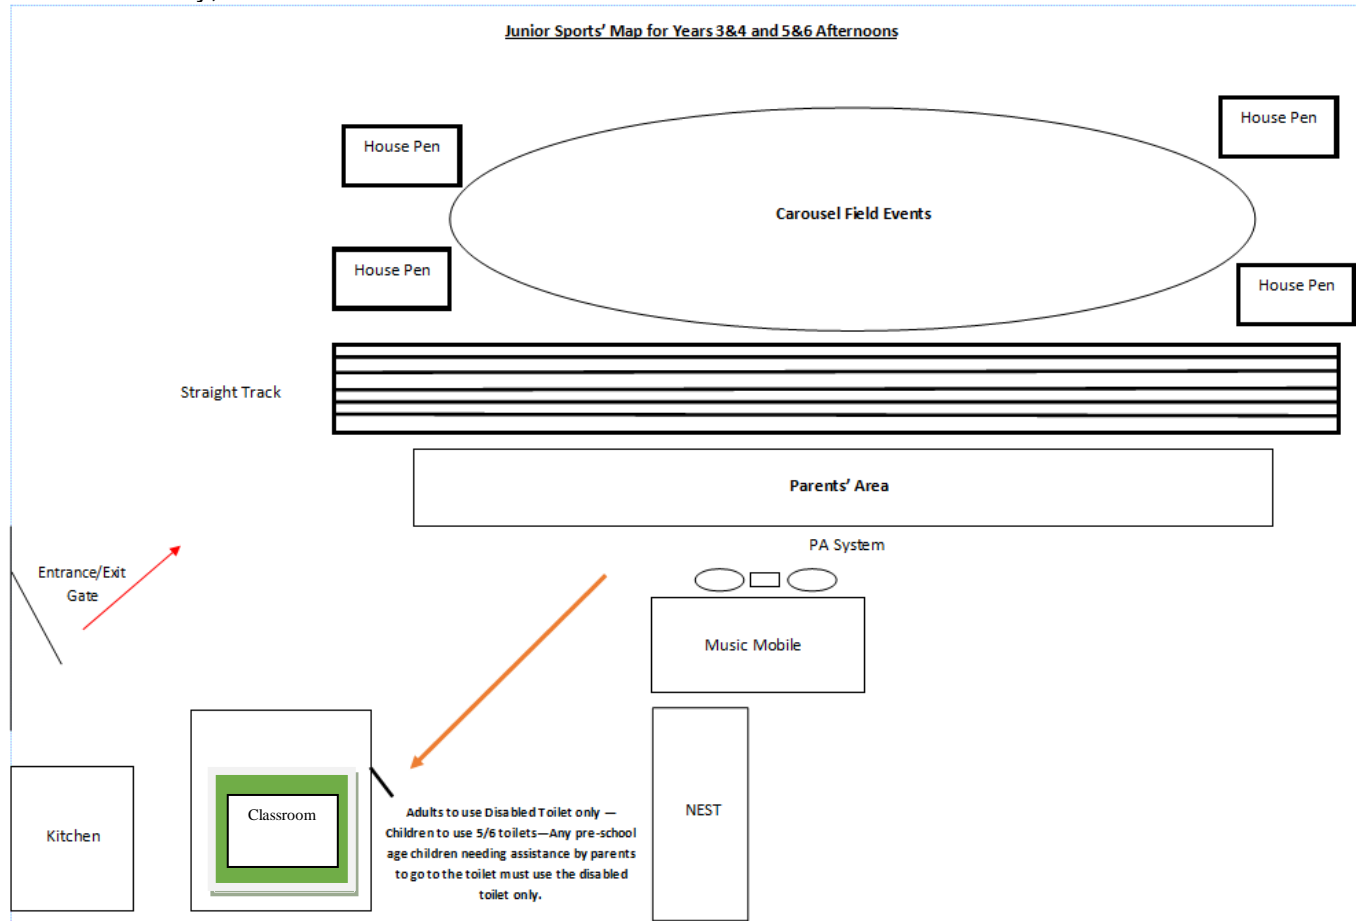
Junior Sports' Map for Years 3&4 and 5&6 Afternoons

House Pen

House Pen

Carousel Field Events

House Pen

House Pen

Straight Track

Parents' Area

PA System

Entrance/Exit Gate

Music Mobile

Kitchen

Classroom

Adults to use Disabled Toilet only — Children to use 5/6 toilets—Any pre-school age children needing assistance by parents to go to the toilet must use the disabled toilet only.

NEST